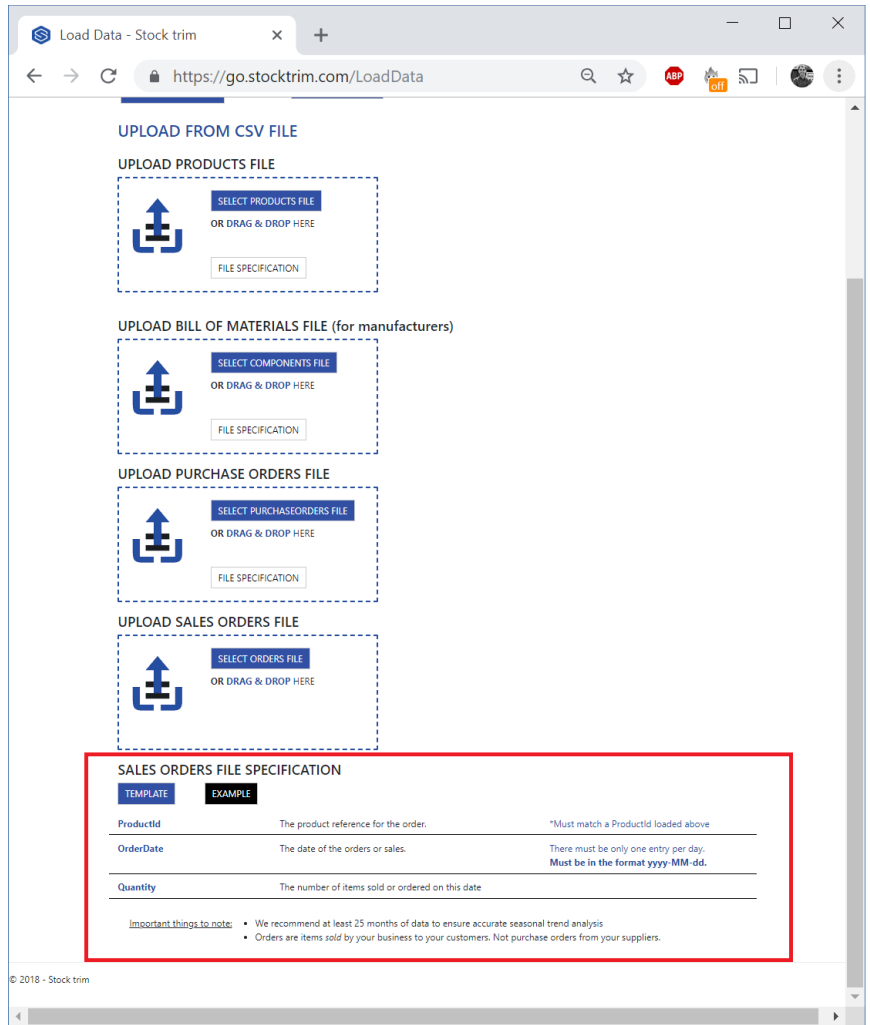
Load Data - Stock trim

https://go.stocktrim.com/LoadData

ABP

off

UPLOAD FROM CSV FILE

UPLOAD PRODUCTS FILE

SELECT PRODUCTS FILE

OR DRAG & DROP HERE

FILE SPECIFICATION

UPLOAD BILL OF MATERIALS FILE (for manufacturers)

SELECT COMPONENTS FILE

OR DRAG & DROP HERE

FILE SPECIFICATION

UPLOAD PURCHASE ORDERS FILE

SELECT PURCHASEORDERS FILE

OR DRAG & DROP HERE

FILE SPECIFICATION

UPLOAD SALES ORDERS FILE

SELECT ORDERS FILE

OR DRAG & DROP HERE

SALES ORDERS FILE SPECIFICATION

TEMPLATE

EXAMPLE

| ProductId | The product reference for the order. | *Must match a ProductId loaded above |
|---|---|---|
| OrderDate | The date of the orders or sales. | There must be only one entry per day. **Must be in the format yyyy-MM-dd.** |
| Quantity | The number of items sold or ordered on this date | |

Important things to note:
• We recommend at least 25 months of data to ensure accurate seasonal trend analysis
• Orders are items sold by your business to your customers. Not purchase orders from your suppliers.

© 2018 - Stock trim